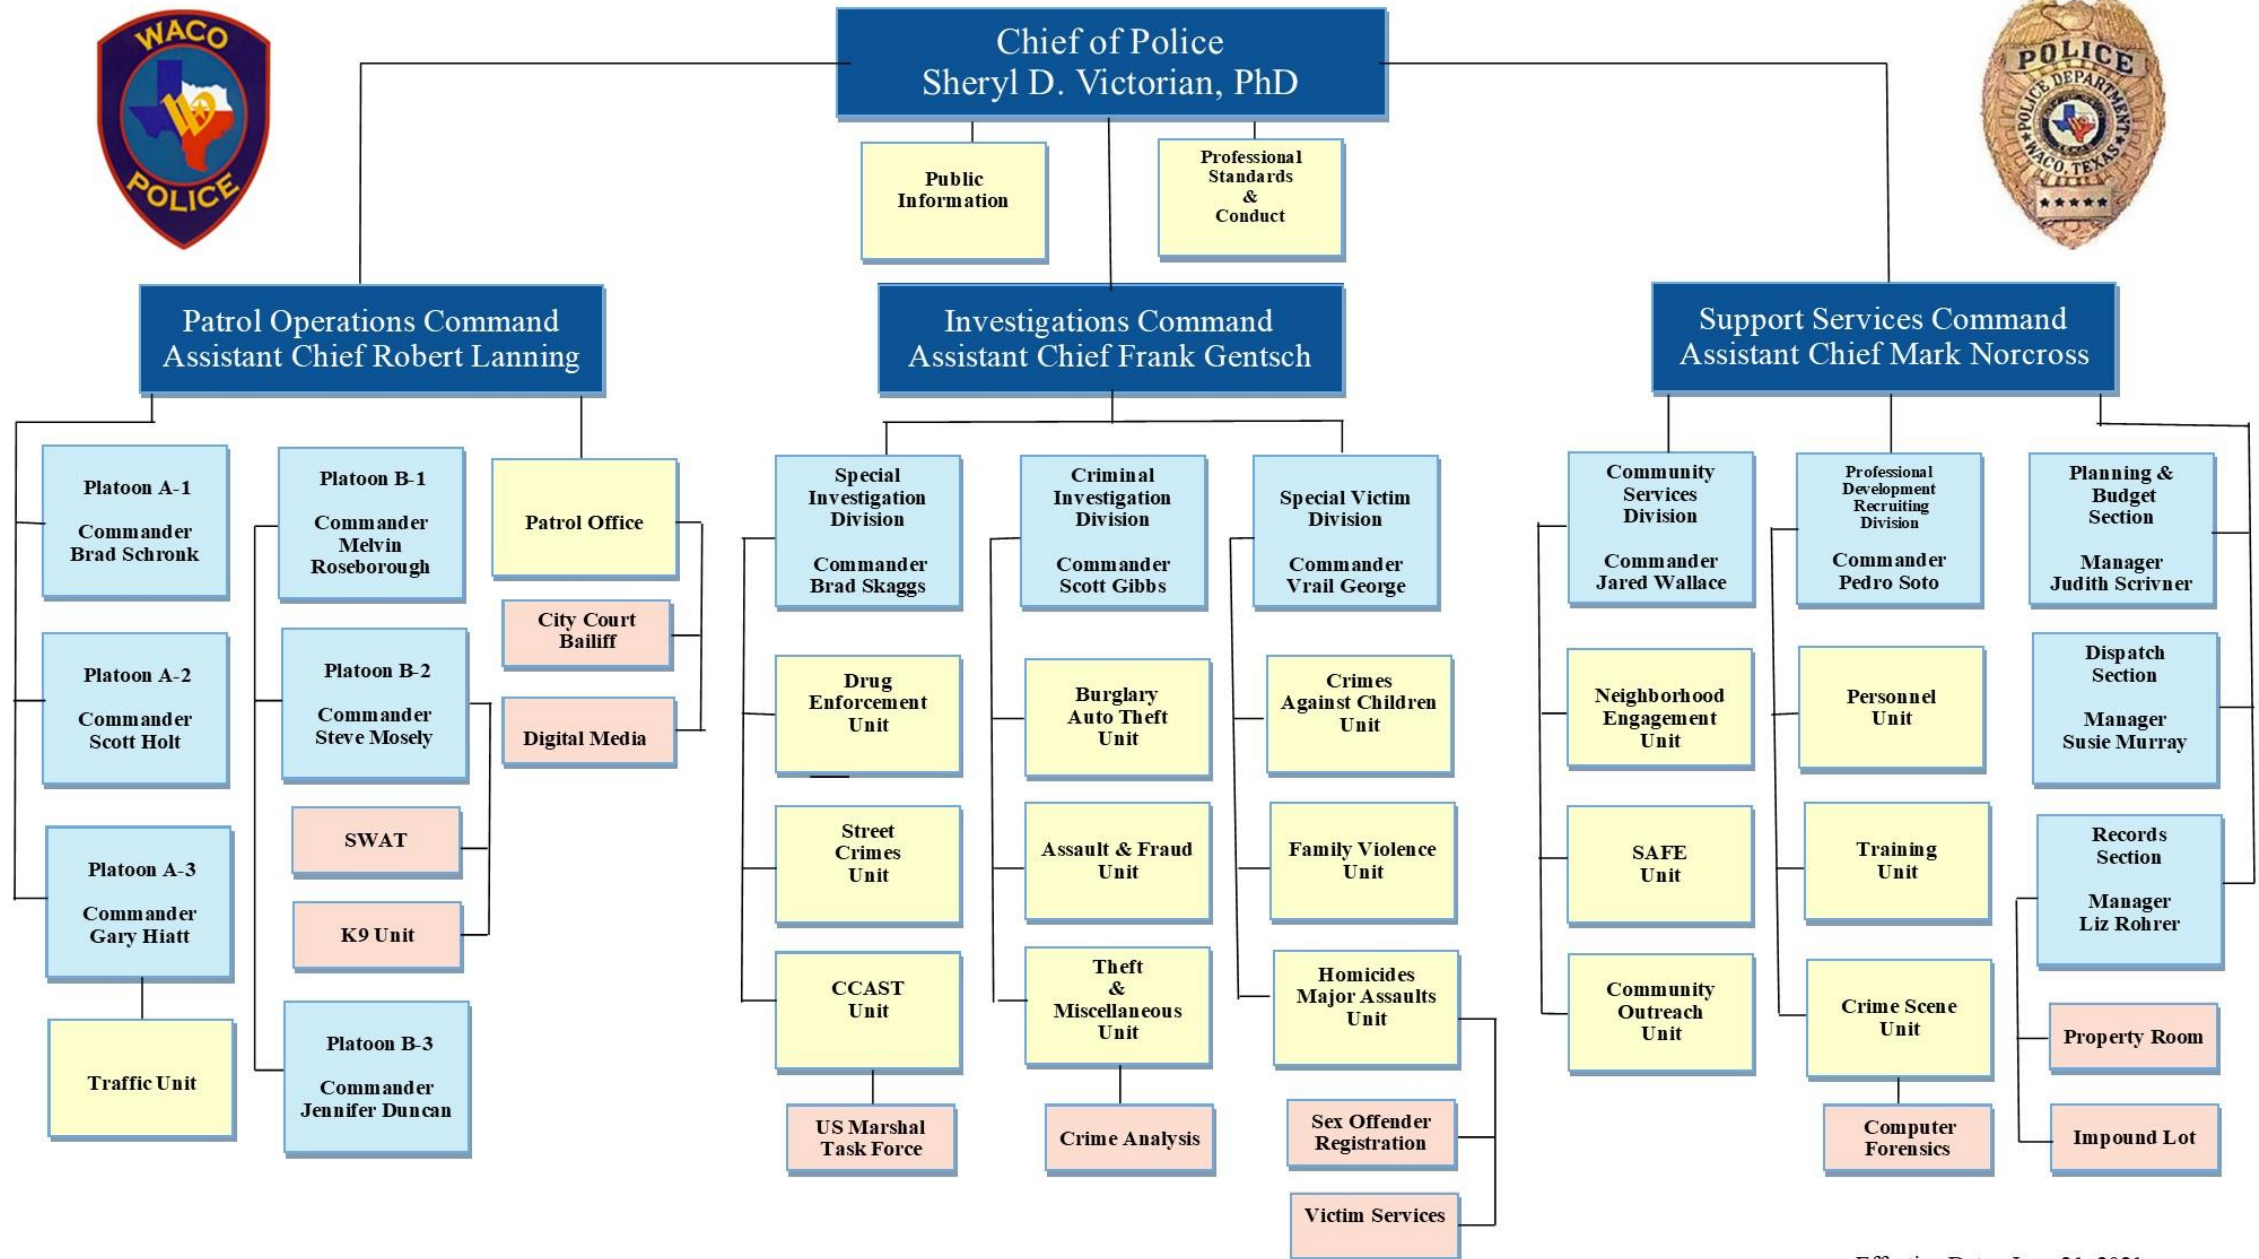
WACO POLICE

Chief of Police
Sheryl D. Victorian, PhD

POLICE DEPARTMENT WACO, TEXAS

Public Information

Professional Standards & Conduct

Patrol Operations Command
Assistant Chief Robert Lanning

Investigations Command
Assistant Chief Frank Gentsch

Support Services Command
Assistant Chief Mark Norcross

Platoon A-1
Commander Brad Schronk

Platoon A-2
Commander Scott Holt

Platoon A-3
Commander Gary Hiatt

Traffic Unit

Platoon B-1
Commander Melvin Roseborough

Platoon B-2
Commander Steve Mosely

SWAT

K9 Unit

Platoon B-3
Commander Jennifer Duncan

Patrol Office

City Court Bailiff

Digital Media

Special Investigation Division
Commander Brad Skaggs

Drug Enforcement Unit

Street Crimes Unit

CCAST Unit

US Marshal Task Force

Criminal Investigation Division
Commander Scott Gibbs

Burglary Auto Theft Unit

Assault & Fraud Unit

Theft & Miscellaneous Unit

Crime Analysis

Special Victim Division
Commander Vrail George

Crimes Against Children Unit

Family Violence Unit

Homicides Major Assaults Unit

Sex Offender Registration

Victim Services

Community Services Division
Commander Jared Wallace

Neighborhood Engagement Unit

SAFE Unit

Community Outreach Unit

Professional Development Recruiting Division
Commander Pedro Soto

Personnel Unit

Training Unit

Crime Scene Unit

Computer Forensics

Planning & Budget Section
Manager Judith Scrivner

Dispatch Section
Manager Susie Murray

Records Section
Manager Liz Rohrer

Property Room

Impound Lot

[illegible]